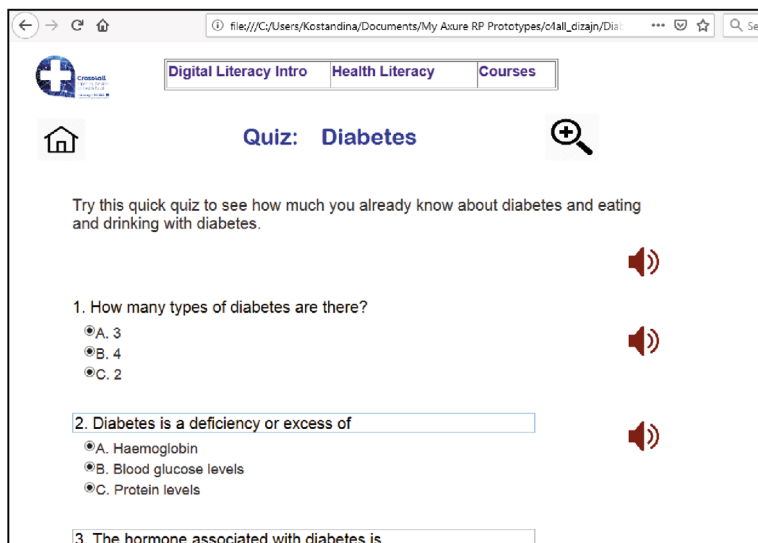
file:///C:/Users/Kostandina/Documents/My Axure RP Prototypes/c4all_dizajn/Diat

Digital Literacy Intro | Health Literacy | Courses

Quiz: Diabetes

Try this quick quiz to see how much you already know about diabetes and eating and drinking with diabetes.

1. How many types of diabetes are there?

A. 3
B. 4
C. 2

2. Diabetes is a deficiency or excess of

A. Haemoglobin
B. Blood glucose levels
C. Protein levels

3. The hormone associated with diabetes is